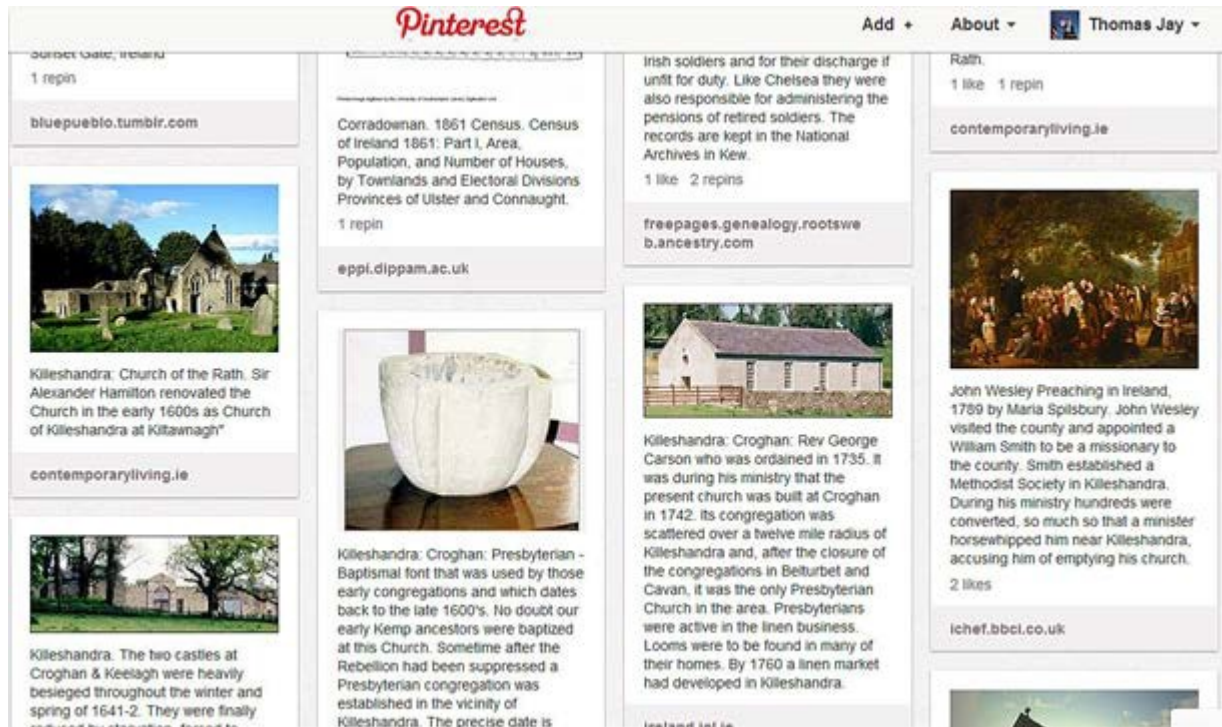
Pinterest

Add +

About ▾

Thomas Jay ▾

Sunset Gate, Ireland

1 repin

bluepueblo.tumblr.com

Killeshandra: Church of the Rath. Sir Alexander Hamilton renovated the Church in the early 1600s as Church of Killeshandra at Kiltawnagh"

contemporaryliving.ie

Killeshandra. The two castles at Croghan & Keelagh were heavily besieged throughout the winter and spring of 1641-2. They were finally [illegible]

Corradownan. 1861 Census. Census of Ireland 1861: Part I, Area, Population, and Number of Houses, by Townlands and Electoral Divisions Provinces of Ulster and Connaught.

1 repin

eppi.dippam.ac.uk

Killeshandra: Croghan: Presbyterian - Baptismal font that was used by those early congregations and which dates back to the late 1600's. No doubt our early Kemp ancestors were baptized at this Church. Sometime after the Rebellion had been suppressed a Presbyterian congregation was established in the vicinity of Killeshandra. The precise date is

Irish soldiers and for their discharge if unfit for duty. Like Chelsea they were also responsible for administering the pensions of retired soldiers. The records are kept in the National Archives in Kew.

1 like 2 repins

freepages.genealogy.rootsweb.ancestry.com

Killeshandra: Croghan: Rev George Carson who was ordained in 1735. It was during his ministry that the present church was built at Croghan in 1742. its congregation was scattered over a twelve mile radius of Killeshandra and, after the closure of the congregations in Belturbet and Cavan, it was the only Presbyterian Church in the area. Presbyterians were active in the linen business. Looms were to be found in many of their homes. By 1760 a linen market had developed in Killeshandra.

ireland.ial.ie

Rath.

1 like 1 repin

contemporaryliving.ie

John Wesley Preaching in Ireland, 1789 by Maria Spilsbury. John Wesley visited the county and appointed a William Smith to be a missionary to the county. Smith established a Methodist Society in Killeshandra. During his ministry hundreds were converted, so much so that a minister horsewhipped him near Killeshandra, accusing him of emptying his church.

2 likes

ichef.bbci.co.uk